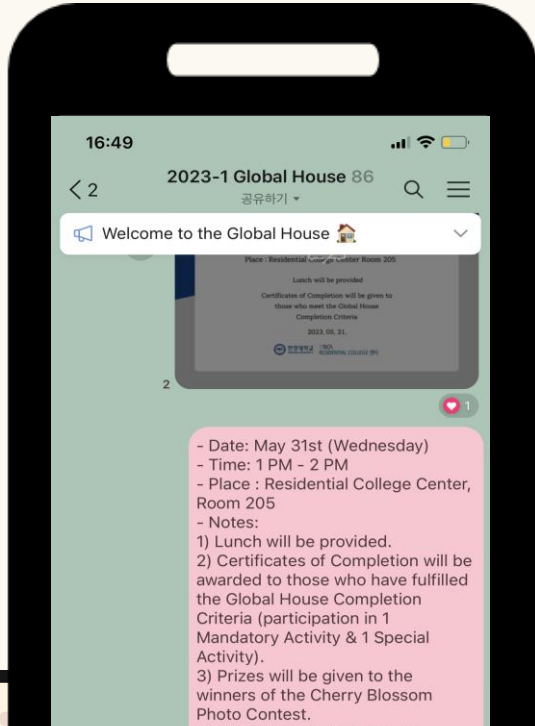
16:49

< 2 2023-1 Global House 86
공유하기 ▾

Welcome to the Global House 🏠

Place : Residential College Center Room 205

Lunch will be provided

Certificates of Completion will be given to those who meet the Global House Completion Criteria

2023. 05. 31.

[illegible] RESIDENTIAL COLLEGE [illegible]

2

1

- Date: May 31st (Wednesday)
- Time: 1 PM - 2 PM
- Place : Residential College Center, Room 205
- Notes:
1) Lunch will be provided.
2) Certificates of Completion will be awarded to those who have fulfilled the Global House Completion Criteria (participation in 1 Mandatory Activity & 1 Special Activity).
3) Prizes will be given to the winners of the Cherry Blossom Photo Contest.